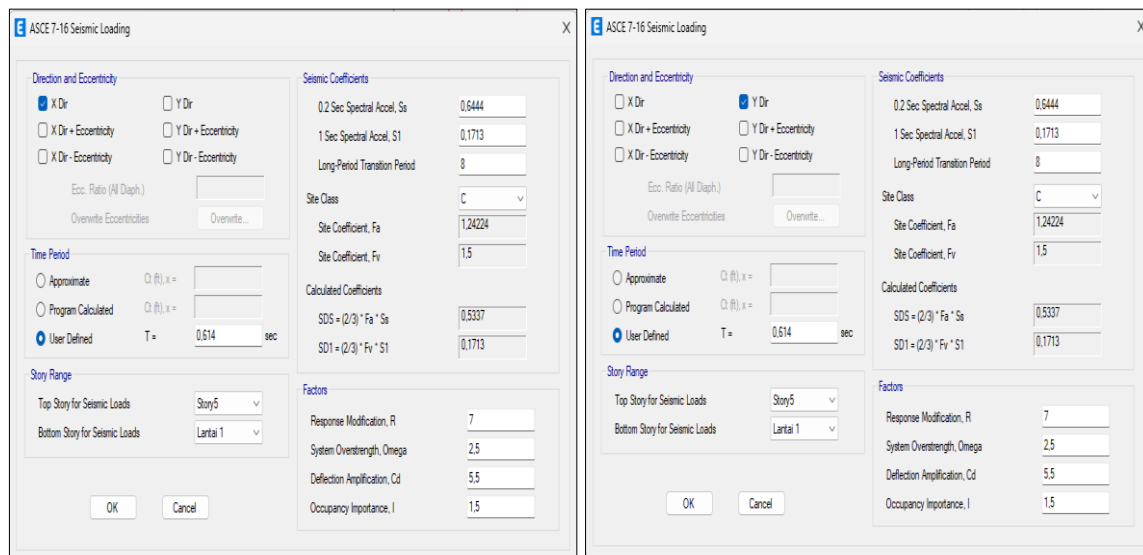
ASCE 7-16 Seismic Loading X

Direction and Eccentricity
X Dir
Y Dir
X Dir + Eccentricity
Y Dir + Eccentricity
X Dir - Eccentricity
Y Dir - Eccentricity
Ecc. Ratio (All Diaph.)
Overwrite Eccentricities
Overwrite...

Time Period
Approximate
Ct (ft), x =
Program Calculated
Ct (ft), x =
User Defined
T = 0,614 sec

Story Range
Top Story for Seismic Loads Story5
Bottom Story for Seismic Loads Lantai 1

OK
Cancel

Seismic Coefficients
0.2 Sec Spectral Accel, Ss 0,6444
1 Sec Spectral Accel, S1 0,1713
Long-Period Transition Period 8
Site Class C
Site Coefficient, Fa 1,24224
Site Coefficient, Fv 1,5
Calculated Coefficients
SDS = (2/3) * Fa * Ss 0,5337
SD1 = (2/3) * Fv * S1 0,1713

Factors
Response Modification, R 7
System Overstrength, Omega 2,5
Deflection Amplification, Cd 5,5
Occupancy Importance, I 1,5

ASCE 7-16 Seismic Loading X

Direction and Eccentricity
X Dir
Y Dir
X Dir + Eccentricity
Y Dir + Eccentricity
X Dir - Eccentricity
Y Dir - Eccentricity
Ecc. Ratio (All Diaph.)
Overwrite Eccentricities
Overwrite...

Time Period
Approximate
Ct (ft), x =
Program Calculated
Ct (ft), x =
User Defined
T = 0,614 sec

Story Range
Top Story for Seismic Loads Story5
Bottom Story for Seismic Loads Lantai 1

OK
Cancel

Seismic Coefficients
0.2 Sec Spectral Accel, Ss 0,6444
1 Sec Spectral Accel, S1 0,1713
Long-Period Transition Period 8
Site Class C
Site Coefficient, Fa 1,24224
Site Coefficient, Fv 1,5
Calculated Coefficients
SDS = (2/3) * Fa * Ss 0,5337
SD1 = (2/3) * Fv * S1 0,1713

Factors
Response Modification, R 7
System Overstrength, Omega 2,5
Deflection Amplification, Cd 5,5
Occupancy Importance, I 1,5